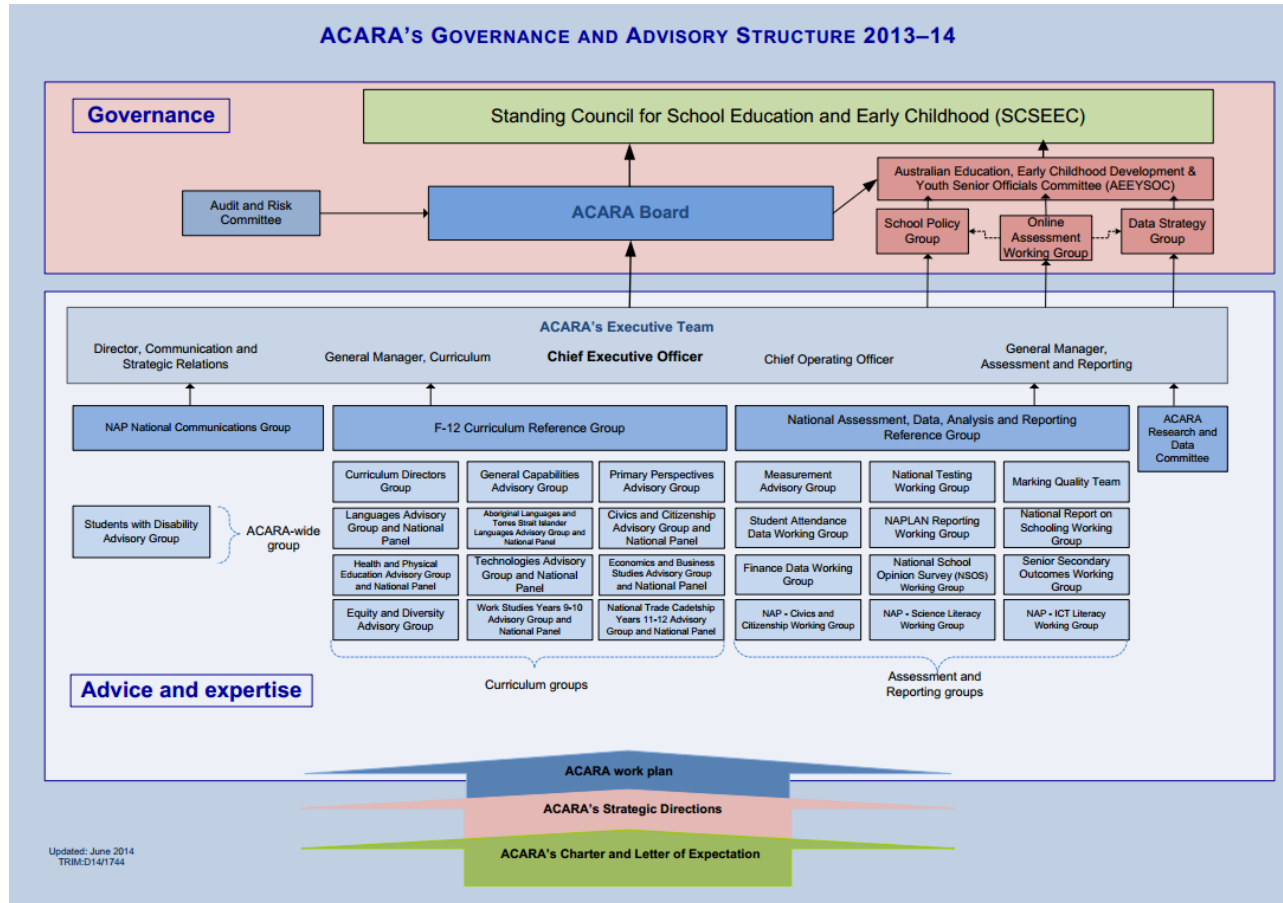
ACARA's Governance and Advisory Structure 2013–14

Governance

Standing Council for School Education and Early Childhood (SCSEEC)

Australian Education, Early Childhood Development & Youth Senior Officials Committee (AEEYSOC)

Audit and Risk Committee

ACARA Board

School Policy Group

Online Assessment Working Group

Data Strategy Group

ACARA's Executive Team

Director, Communication and Strategic Relations

General Manager, Curriculum

Chief Executive Officer

Chief Operating Officer

General Manager, Assessment and Reporting

NAP National Communications Group

F-12 Curriculum Reference Group

National Assessment, Data, Analysis and Reporting Reference Group

ACARA Research and Data Committee

Students with Disability Advisory Group

ACARA-wide group

Curriculum Directors Group

General Capabilities Advisory Group

Primary Perspectives Advisory Group

Languages Advisory Group and National Panel

Aboriginal Languages and Torres Strait Islander Languages Advisory Group and National Panel

Civics and Citizenship Advisory Group and National Panel

Health and Physical Education Advisory Group and National Panel

Technologies Advisory Group and National Panel

Economics and Business Studies Advisory Group and National Panel

Equity and Diversity Advisory Group

Work Studies Years 9-10 Advisory Group and National Panel

National Trade Cadetship Years 11-12 Advisory Group and National Panel

Measurement Advisory Group

National Testing Working Group

Marking Quality Team

Student Attendance Data Working Group

NAPLAN Reporting Working Group

National Report on Schooling Working Group

Finance Data Working Group

National School Opinion Survey (NSOS) Working Group

Senior Secondary Outcomes Working Group

NAP - Civics and Citizenship Working Group

NAP - Science Literacy Working Group

NAP - ICT Literacy Working Group

Advice and expertise

Curriculum groups

Assessment and Reporting groups

ACARA work plan

ACARA's Strategic Directions

ACARA's Charter and Letter of Expectation

Updated: June 2014
TRIM:D14/1744